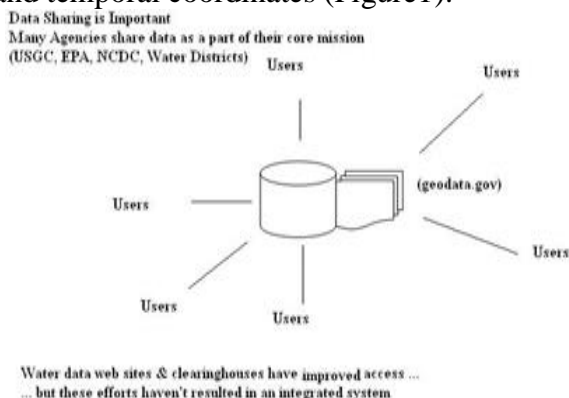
and temporal coordinates (Figure1).

Data Sharing is Important
Many Agencies share data as a part of their core mission
(USGC, EPA, NCDC, Water Districts)

Users

Users

Users

(geodata.gov)

Users

Users

Users

Users

Water data web sites & clearinghouses have improved access ...
... but these efforts haven't resulted in an integrated system